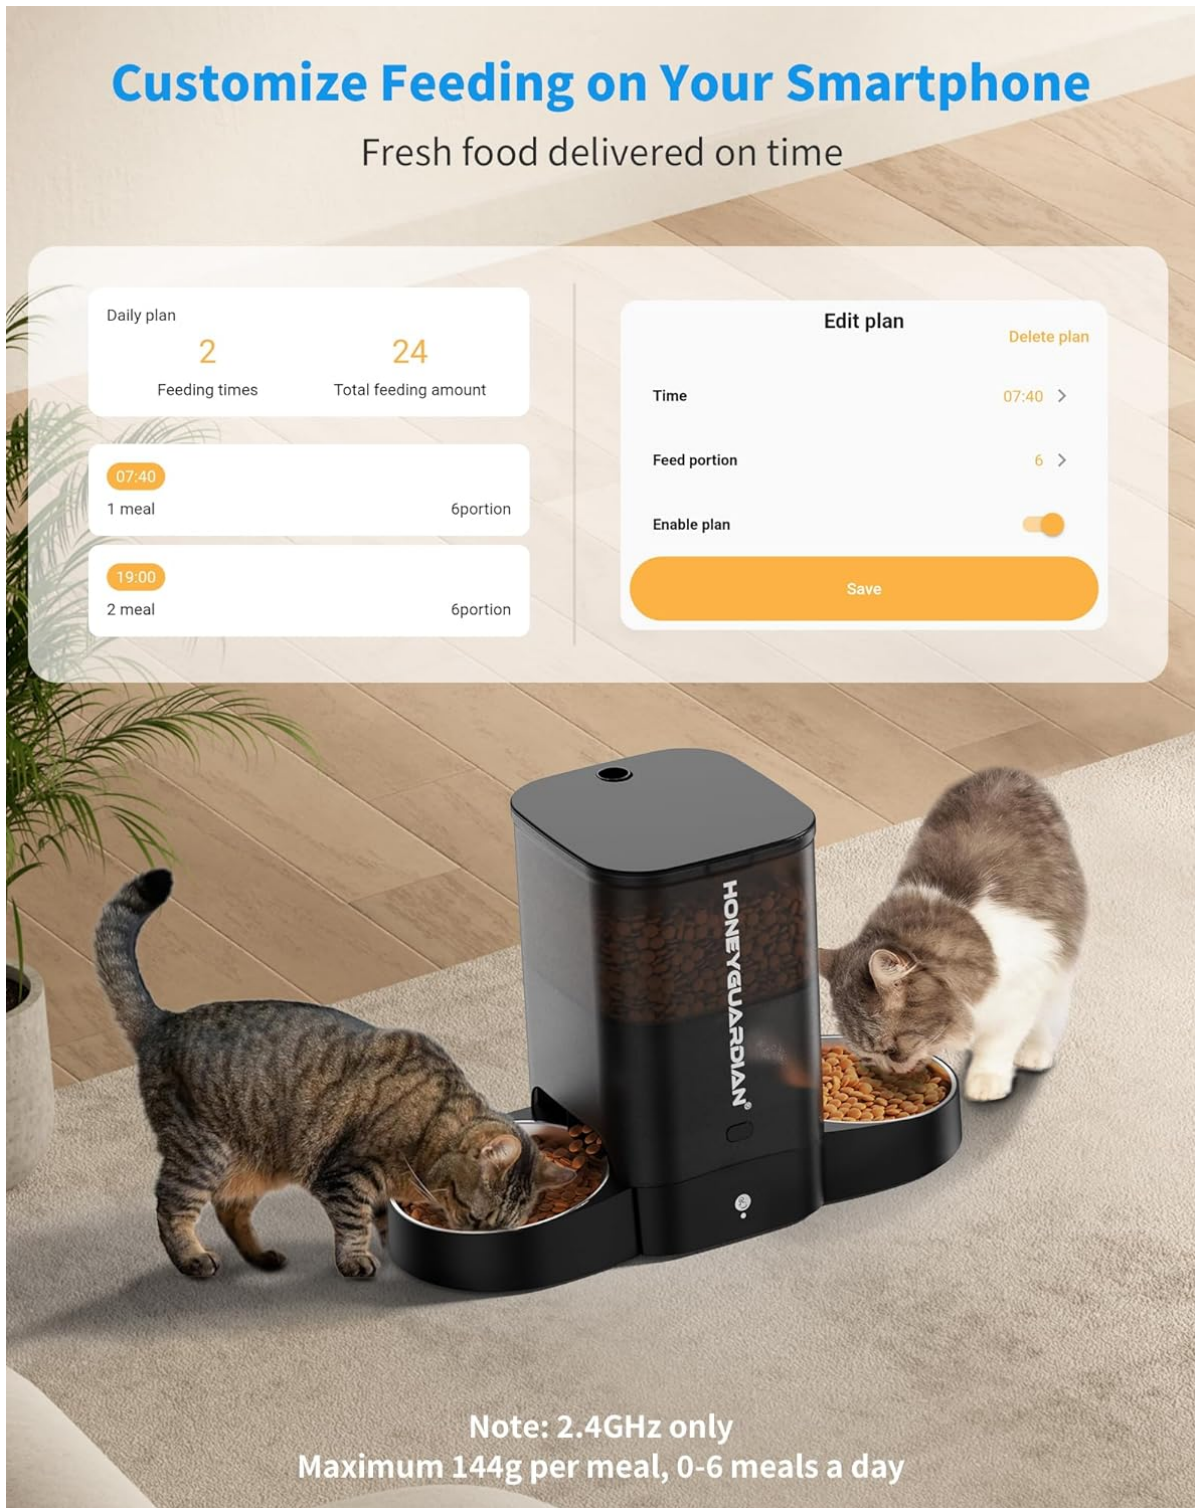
Customize Feeding on Your Smartphone

Fresh food delivered on time

Daily plan

2
Feeding times

24
Total feeding amount

07:40
1 meal
6portion

19:00
2 meal
6portion

Edit plan
Delete plan

Time
07:40 >

Feed portion
6 >

Enable plan

Save

HONEYGUARDIAN®

Note: 2.4GHz only
Maximum 144g per meal, 0-6 meals a day